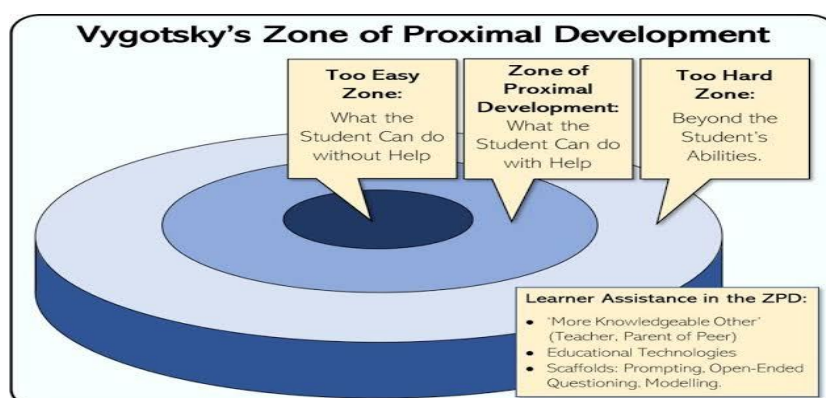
Vygotsky's Zone of Proximal Development

Too Easy Zone:
What the Student Can do without Help

Zone of Proximal Development:
What the Student Can do with Help

Too Hard Zone:
Beyond the Student's Abilities.

Learner Assistance in the ZPD:
- 'More Knowledgeable Other' (Teacher, Parent of Peer)
- Educational Technologies
- Scaffolds: Prompting, Open-Ended Questioning, Modelling.